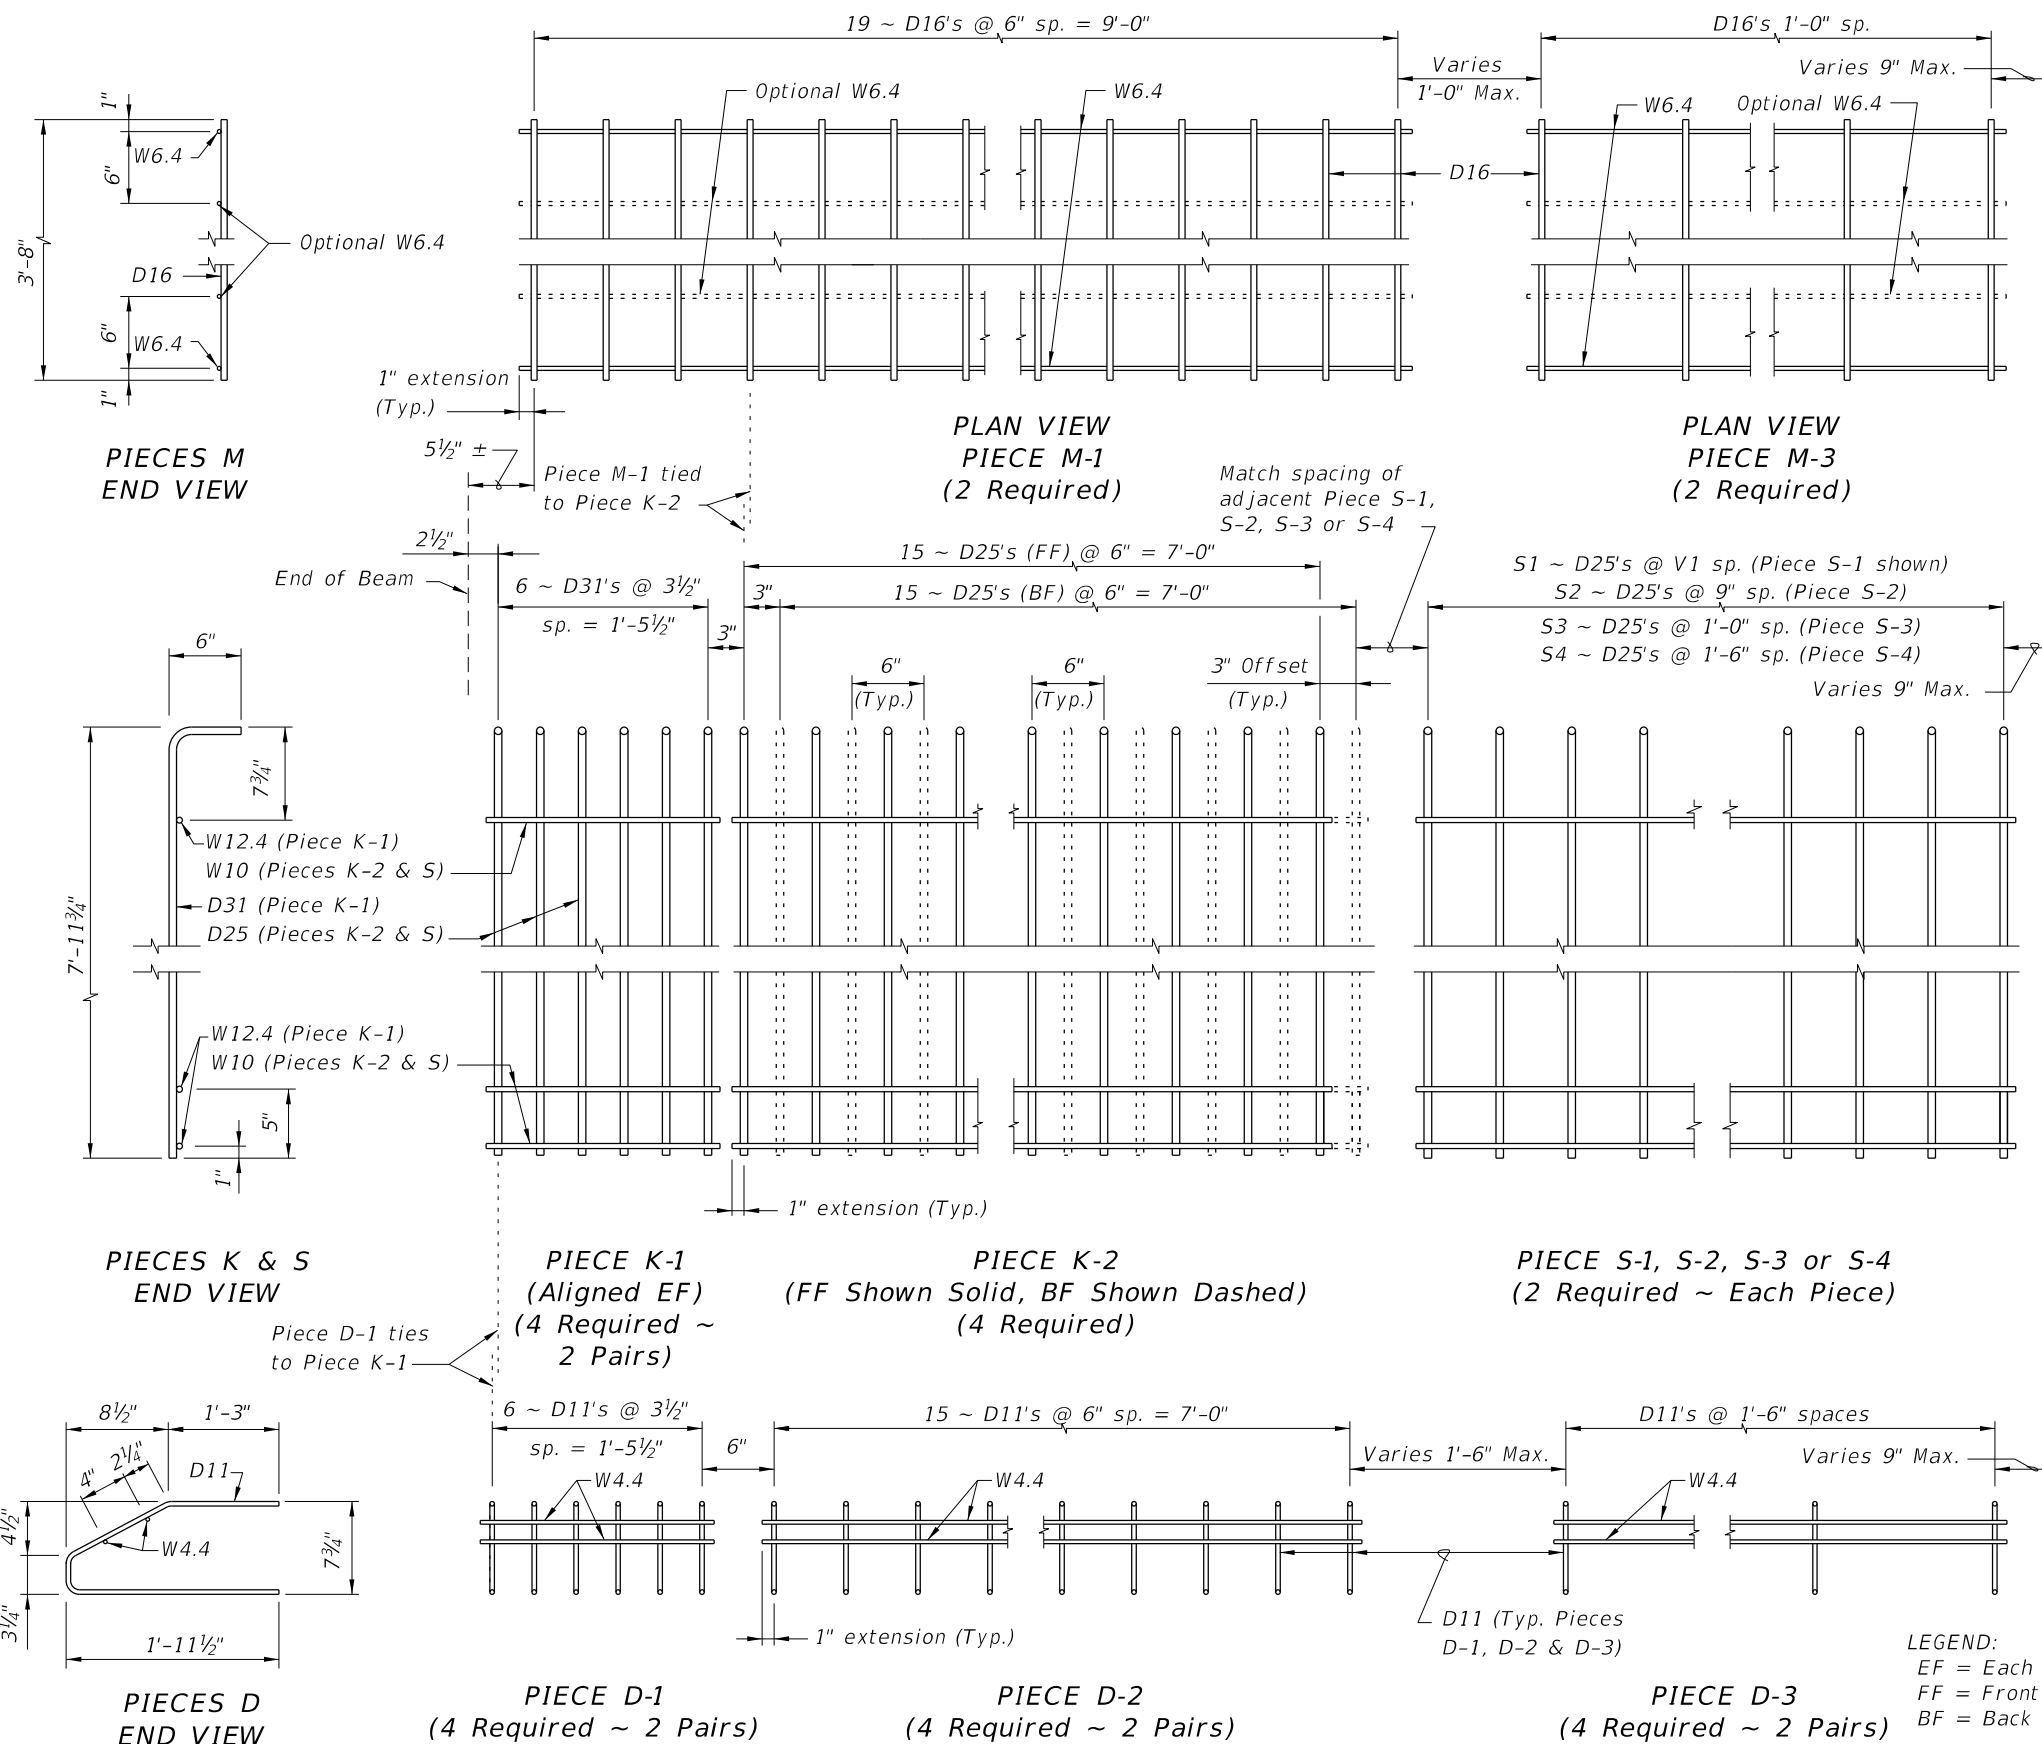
1"
W6.4
6"
3'-8"
Optional W6.4
D16
6"
W6.4
1"

PIECES M
END VIEW

19 ~ D16's @ 6" sp. = 9'-0"
Optional W6.4
W6.4
Varies
1'-0" Max.
D16's 1'-0" sp.
Varies 9" Max.
W6.4
Optional W6.4
D16

1" extension
(Typ.)
$5\frac{1}{2}$" ±
Piece M-1 tied
to Piece K-2

PLAN VIEW
PIECE M-1
(2 Required)

PLAN VIEW
PIECE M-3
(2 Required)

Match spacing of
adjacent Piece S-1,
S-2, S-3 or S-4

$2\frac{1}{2}$"
End of Beam
6 ~ D31's @ $3\frac{1}{2}$"
sp. = 1'-$5\frac{1}{2}$"
3"
15 ~ D25's (FF) @ 6" = 7'-0"
3"
15 ~ D25's (BF) @ 6" = 7'-0"
6"
(Typ.)
6"
(Typ.)
3" Offset
(Typ.)
S1 ~ D25's @ V1 sp. (Piece S-1 shown)
S2 ~ D25's @ 9" sp. (Piece S-2)
S3 ~ D25's @ 1'-0" sp. (Piece S-3)
S4 ~ D25's @ 1'-6" sp. (Piece S-4)
Varies 9" Max.

6"
$7\frac{3}{4}$"
W12.4 (Piece K-1)
W10 (Pieces K-2 & S)
D31 (Piece K-1)
D25 (Pieces K-2 & S)
7'-11$\frac{3}{4}$"
W12.4 (Piece K-1)
W10 (Pieces K-2 & S)
5"
1"
1" extension (Typ.)

PIECES K & S
END VIEW

PIECE K-1
(Aligned EF)
(4 Required ~
2 Pairs)

PIECE K-2
(FF Shown Solid, BF Shown Dashed)
(4 Required)

PIECE S-1, S-2, S-3 or S-4
(2 Required ~ Each Piece)

Piece D-1 ties
to Piece K-1

$8\frac{1}{2}$"
1'-3"
4"
$2\frac{1}{4}$"
D11
$4\frac{1}{2}$"
W4.4
$7\frac{3}{4}$"
$3\frac{1}{4}$"
1'-11$\frac{1}{2}$"

6 ~ D11's @ $3\frac{1}{2}$"
sp. = 1'-$5\frac{1}{2}$"
6"
W4.4
15 ~ D11's @ 6" sp. = 7'-0"
W4.4
Varies 1'-6" Max.
D11's @ 1'-6" spaces
Varies 9" Max.
W4.4
1" extension (Typ.)
D11 (Typ. Pieces
D-1, D-2 & D-3)

PIECES D
END VIEW

PIECE D-1
(4 Required ~ 2 Pairs)

PIECE D-2
(4 Required ~ 2 Pairs)

PIECE D-3
(4 Required ~ 2 Pairs)

LEGEND:
EF = Each
FF = Front
BF = Back